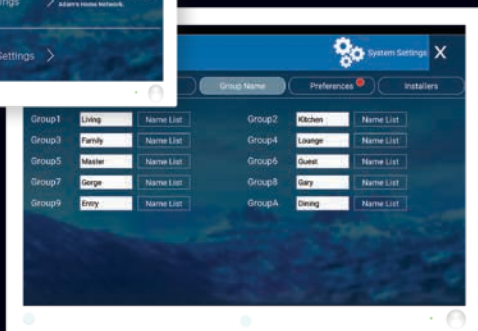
ttings
Adam's Home Network
Settings >

System Settings X
Group Name
Preferences
Installers

Group1 Living Name List
Group2 Kitchen Name List
Group3 Family Name List
Group4 Lounge Name List
Group5 Master Name List
Group6 Guest Name List
Group7 Gerge Name List
Group8 Gary Name List
Group9 Entry Name List
GroupA Dining Name List